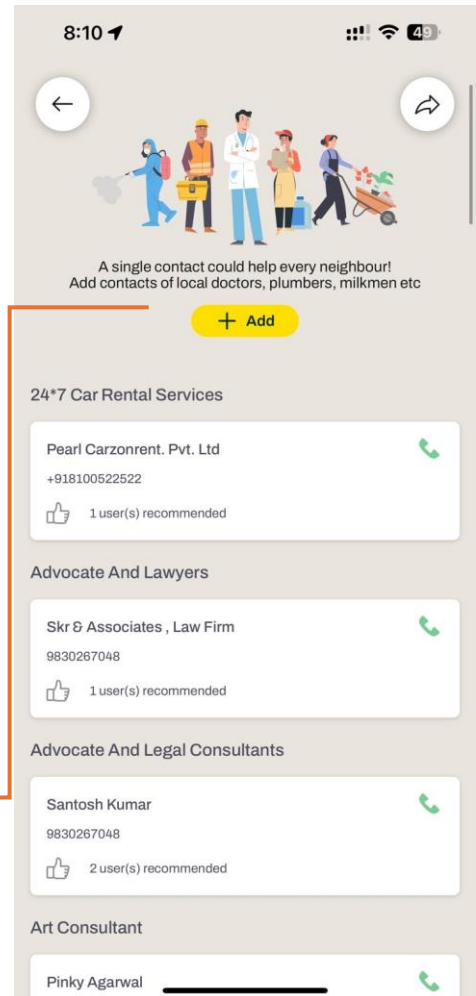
8:10

49

A single contact could help every neighbour! Add contacts of local doctors, plumbers, milkmen etc

+ Add

24*7 Car Rental Services

Pearl Carzonrent. Pvt. Ltd

+918100522522

1 user(s) recommended

Advocate And Lawyers

Skr & Associates , Law Firm

9830267048

1 user(s) recommended

Advocate And Legal Consultants

Santosh Kumar

9830267048

2 user(s) recommended

Art Consultant

Pinky Agarwal